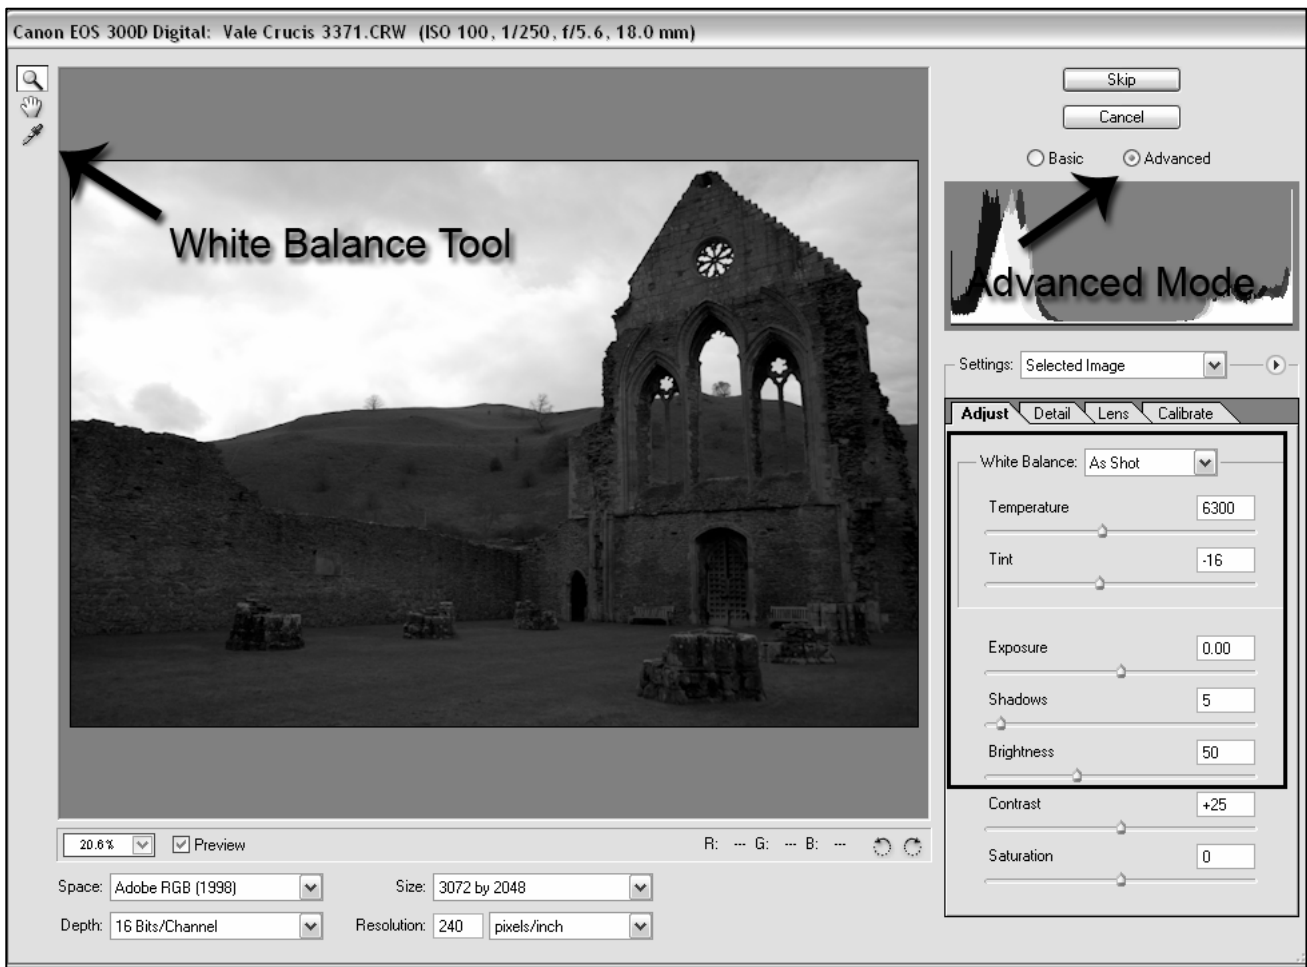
Canon EOS 300D Digital: Vale Crucis 3371.CRW (ISO 100, 1/250, f/5.6, 18.0 mm)

White Balance Tool

Skip

Cancel

Basic Advanced

Advanced Mode

Settings: Selected Image

Adjust Detail Lens Calibrate

White Balance: As Shot

Temperature 6300

Tint -16

Exposure 0.00

Shadows 5

Brightness 50

Contrast +25

Saturation 0

20.6% Preview

R: --- G: --- B: ---

Space: Adobe RGB (1998)

Size: 3072 by 2048

Depth: 16 Bits/Channel

Resolution: 240 pixels/inch